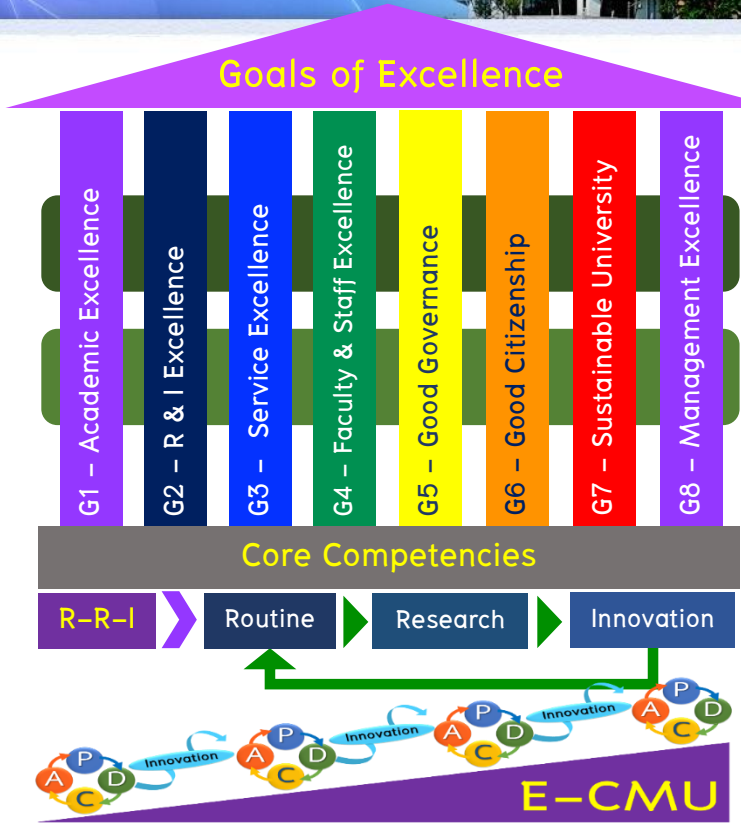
Goals of Excellence

G1 – Academic Excellence

G2 – R & I Excellence

G3 – Service Excellence

G4 – Faculty & Staff Excellence

G5 – Good Governance

G6 – Good Citizenship

G7 – Sustainable University

G8 – Management Excellence

Core Competencies

R-R-I

Routine

Research

Innovation

P
A
D
C
Innovation
P
A
D
C
Innovation
P
A
D
C
Innovation
P
A
D
C

E-CMU